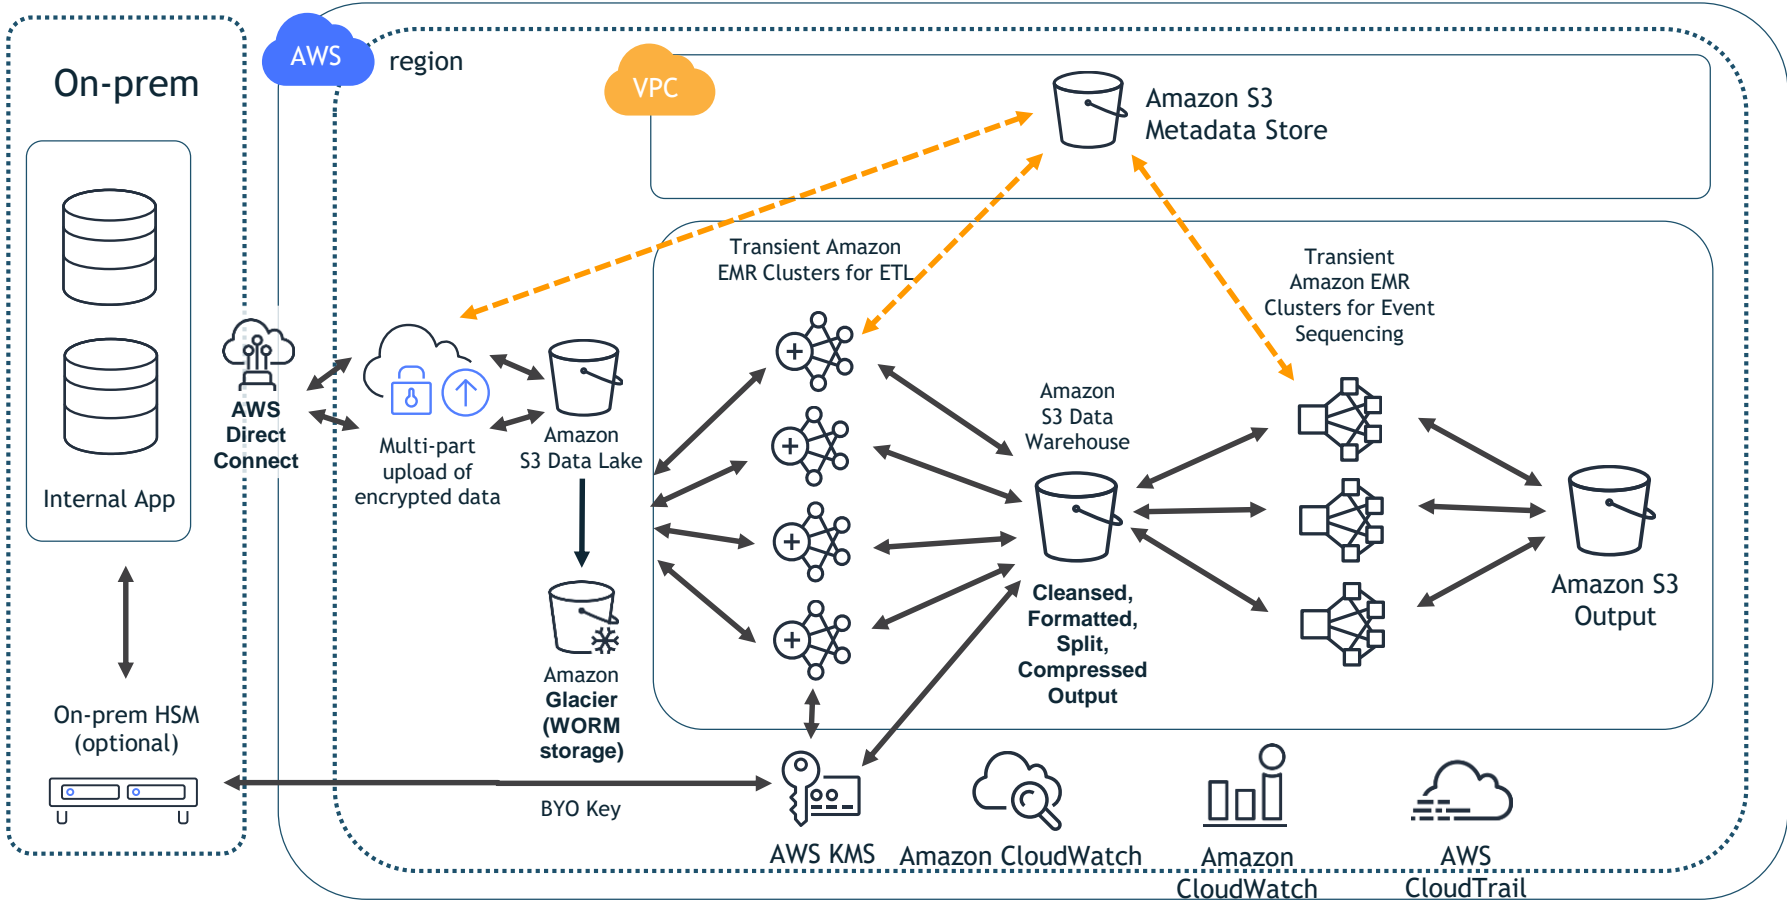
On-prem

Internal App

On-prem HSM (optional)

AWS

region

VPC

AWS Direct Connect

Multi-part upload of encrypted data

Amazon S3 Data Lake

Amazon Glacier (WORM storage)

Amazon S3 Metadata Store

Transient Amazon EMR Clusters for ETL

Transient Amazon EMR Clusters for Event Sequencing

Amazon S3 Data Warehouse

Cleansed, Formatted, Split, Compressed Output

Amazon S3 Output

BYO Key

AWS KMS

Amazon CloudWatch

Amazon CloudWatch

AWS CloudTrail